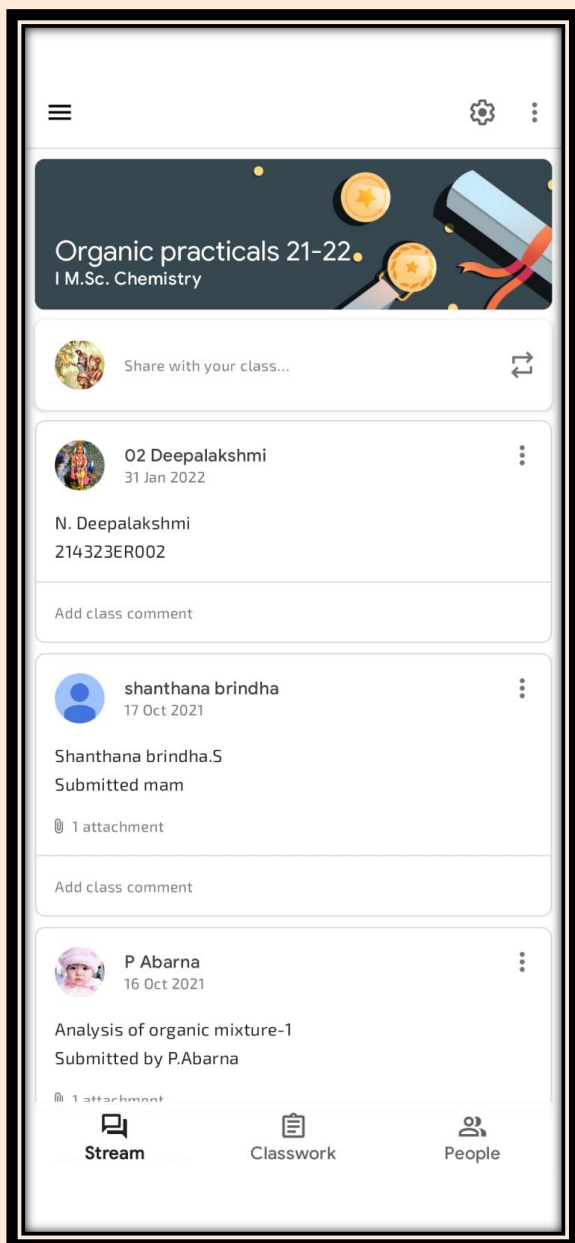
Organic practicals 21-22
I M.Sc. Chemistry

Share with your class...

02 Deepalakshmi
31 Jan 2022

N. Deepalakshmi
214323ER002

Add class comment

shanthana brindha
17 Oct 2021

Shanthana brindha.S
Submitted mam

1 attachment

Add class comment

P Abarna
16 Oct 2021

Analysis of organic mixture-1
Submitted by P.Abarna

1 attachment

Stream
Classwork
People